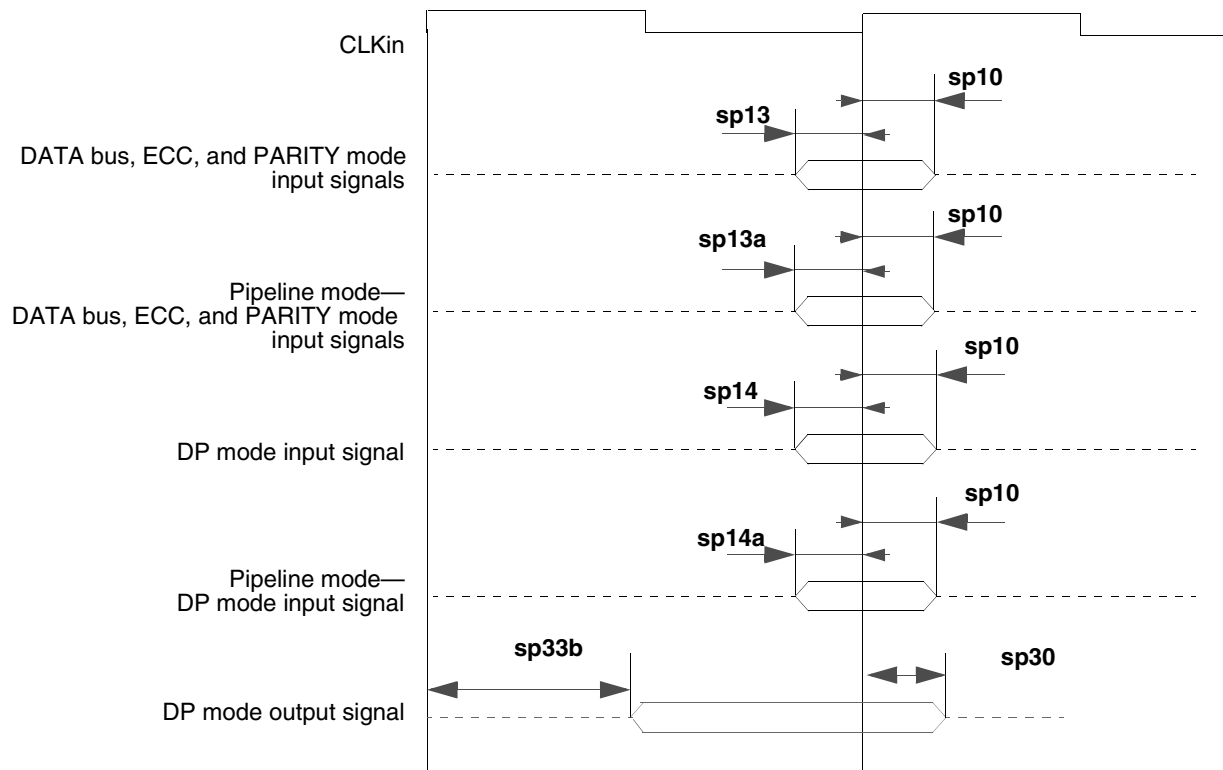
CLKin

sp10

sp13

DATA bus, ECC, and PARITY mode input signals

sp10

sp13a

Pipeline mode— DATA bus, ECC, and PARITY mode input signals

sp10

sp14

DP mode input signal

sp10

sp14a

Pipeline mode— DP mode input signal

sp33b

sp30

DP mode output signal